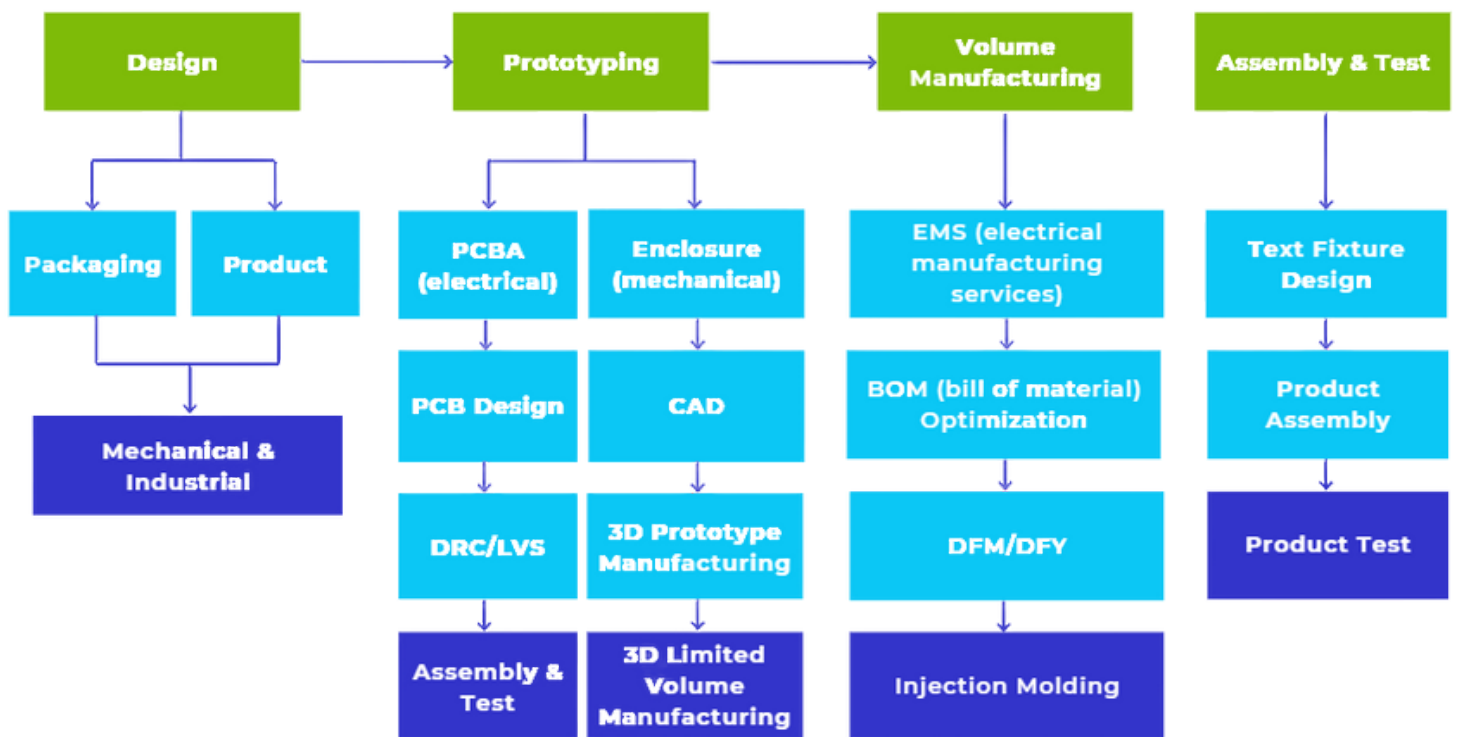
Design

Packaging

Product

Mechanical & Industrial

Prototyping

PCBA (electrical)

PCB Design

DRC/LVS

Assembly & Test

Enclosure (mechanical)

CAD

3D Prototype Manufacturing

3D Limited Volume Manufacturing

Volume Manufacturing

EMS (electrical manufacturing services)

BOM (bill of material) Optimization

DFM/DFY

Injection Molding

Assembly & Test

Text Fixture Design

Product Assembly

Product Test